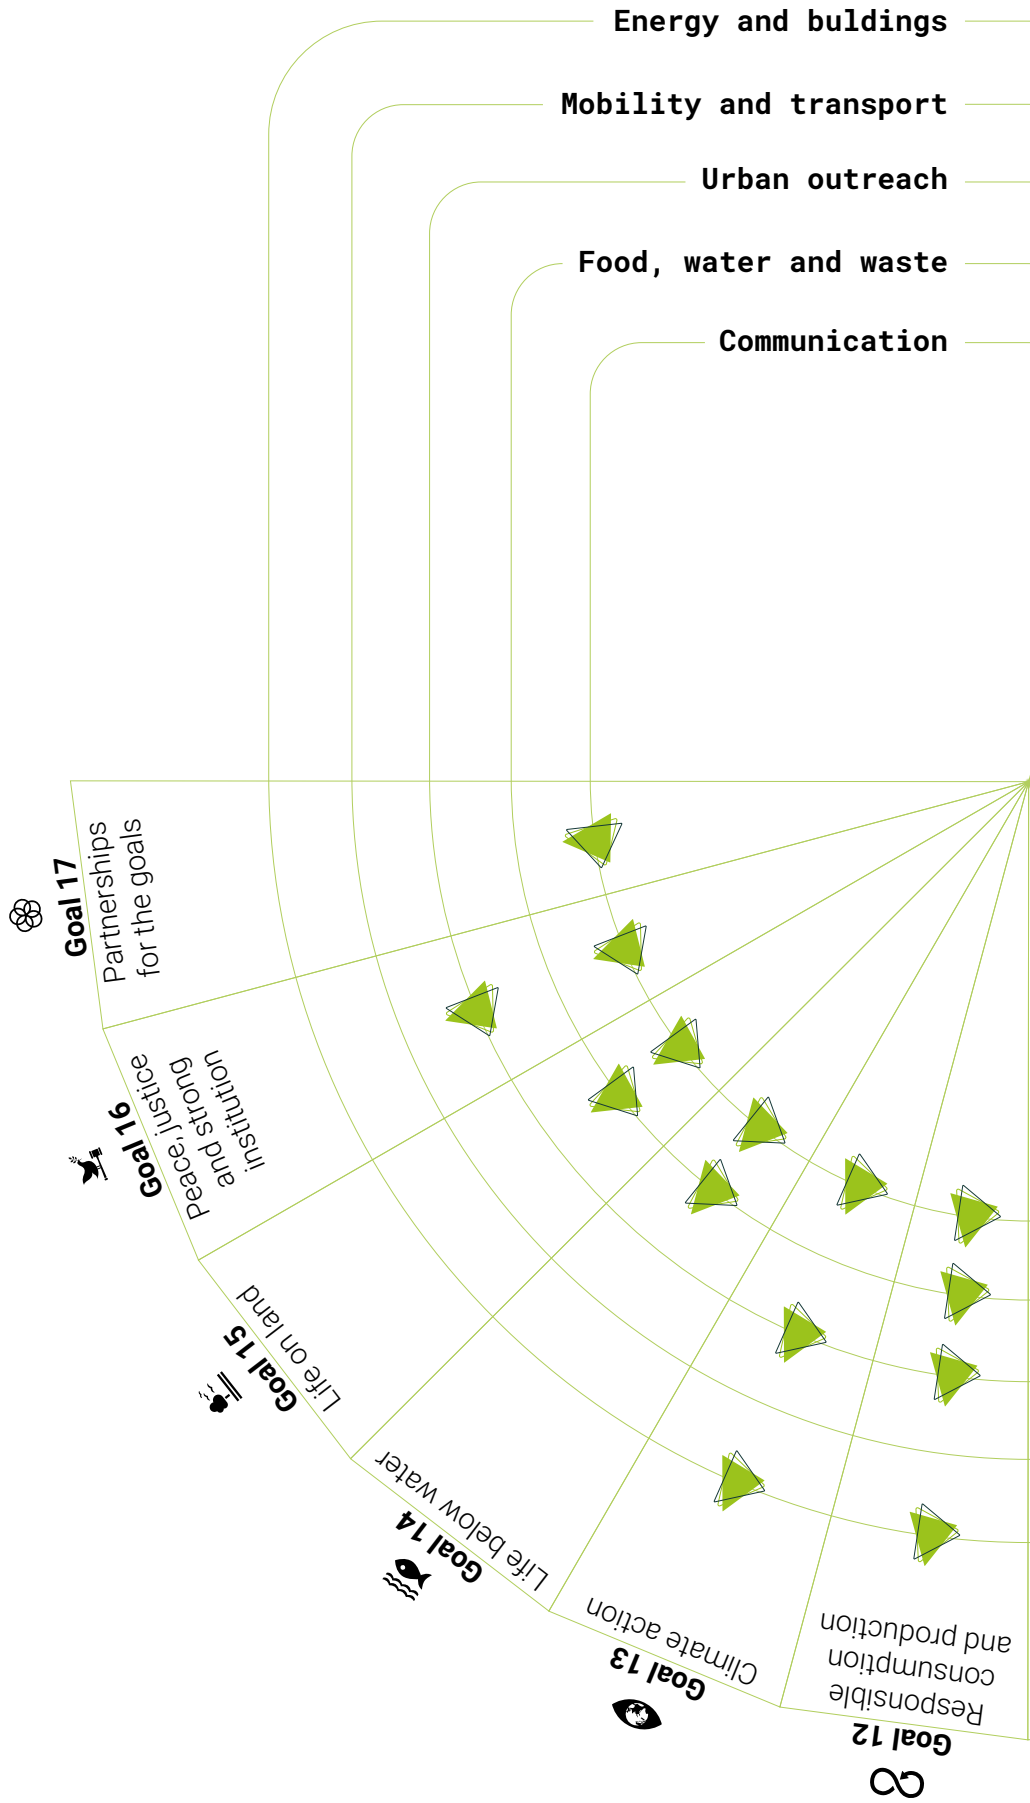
Energy and buldings

Mobility and transport

Urban outreach

Food, water and waste

Communication

Goal 17
Partnerships for the goals

Goal 16
Peace, justice and strong institution

Goal 15
Life on land

Goal 14
Life below water

Goal 13
Climate action

Goal 12
Responsible consumption and production